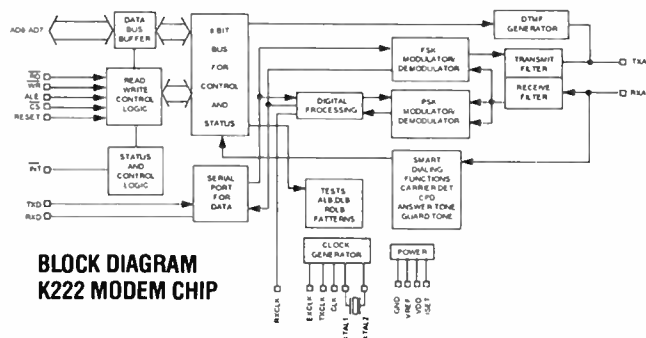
AD0-AD7

DATA BUS BUFFER

8 BIT BUS FOR CONTROL AND STATUS

DTMF GENERATOR

FSK MODULATOR/ DEMODULATOR

TRANSMIT FILTER

TXA

RD
WR
ALE
CS
RESET

READ WRITE CONTROL LOGIC

DIGITAL PROCESSING

PSK MODULATOR/ DEMODULATOR

RECEIVE FILTER

RXA

STATUS AND CONTROL LOGIC

INT

SMART DIALING FUNCTIONS CARRIER DET CPD ANSWER TONE GUARD TONE

TXD
RXD

SERIAL PORT FOR DATA

TESTS ALB,DLB RDLB PATTERNS

CLOCK GENERATOR

POWER

BLOCK DIAGRAM
K222 MODEM CHIP

RXCLK
EXCLK
TXCLK
CLK
XTAL1
XTAL2
GND
VREF
VDD
ISET